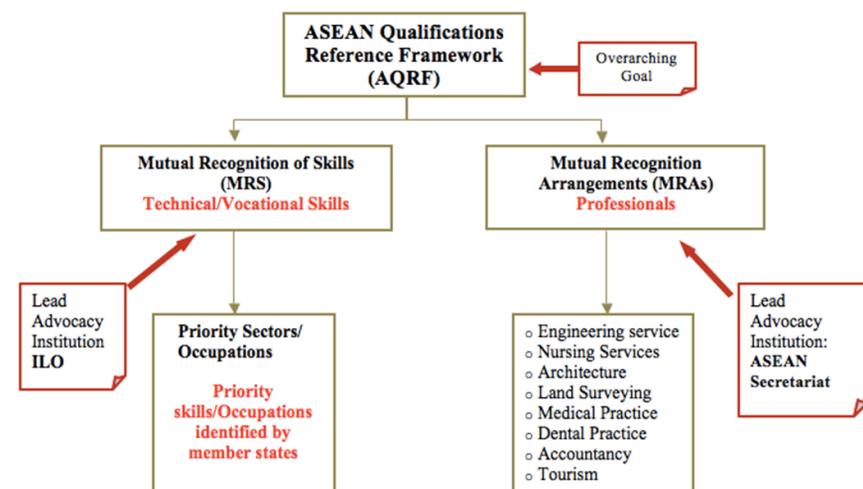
ASEAN Qualifications Reference Framework (AQRF)

Overarching Goal

Mutual Recognition of Skills (MRS)
Technical/Vocational Skills

Mutual Recognition Arrangements (MRAs)
Professionals

Lead Advocacy Institution
ILO

Priority Sectors/ Occupations

Priority skills/Occupations identified by member states

Engineering service
Nursing Services
Architecture
Land Surveying
Medical Practice
Dental Practice
Accountancy
Tourism

Lead Advocacy Institution:
ASEAN Secretariat